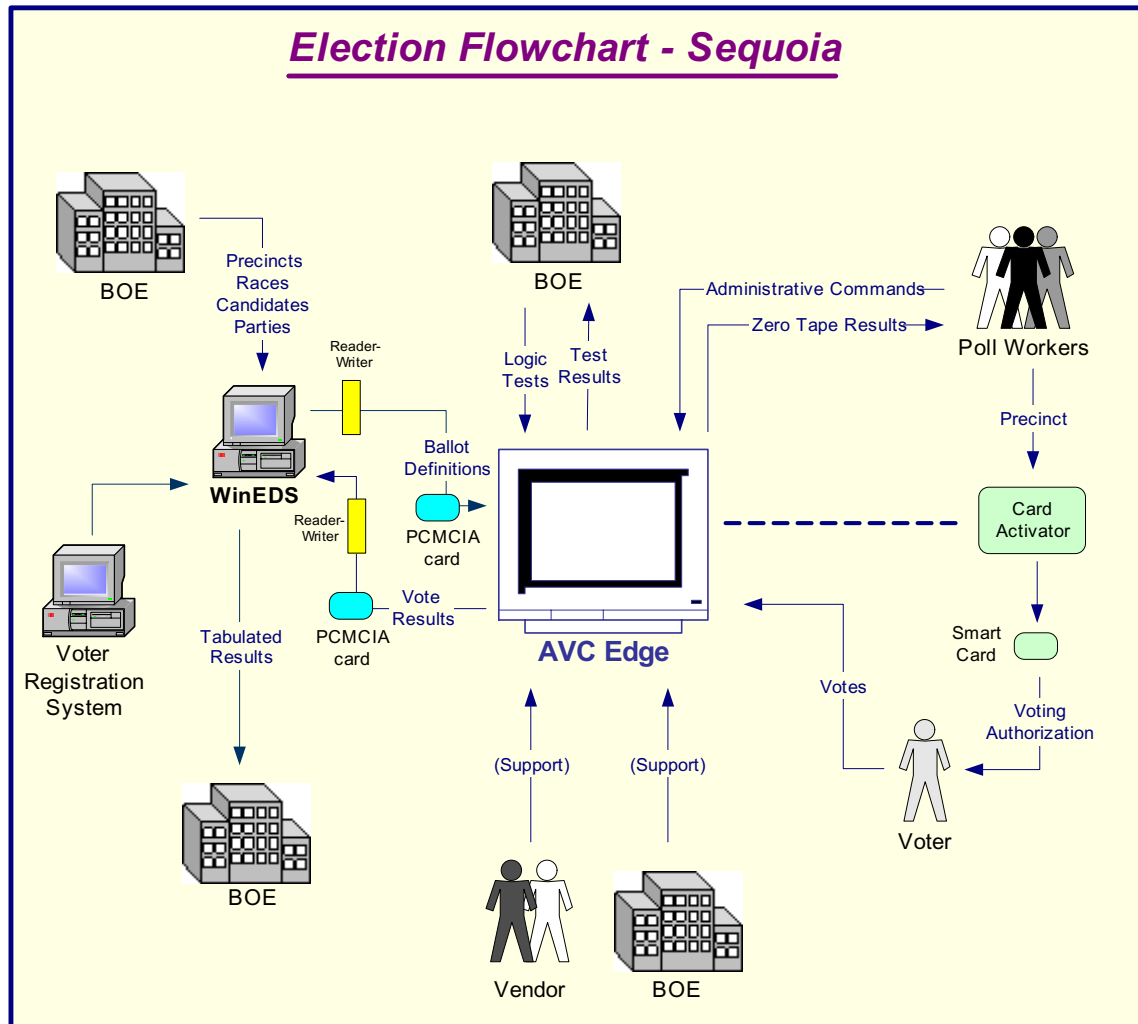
Election Flowchart - Sequoia

BOE

Precincts
Races
Candidates
Parties

Reader-Writer

WinEDS

Reader-Writer

Ballot Definitions

PCMCIA card

PCMCIA card

Vote Results

Voter Registration System

Tabulated Results

BOE

BOE

Logic Tests

Test Results

Administrative Commands

Zero Tape Results

Poll Workers

Precinct

Card Activator

Smart Card

AVC Edge

Votes

Voting Authorization

Voter

(Support)

(Support)

Vendor

BOE